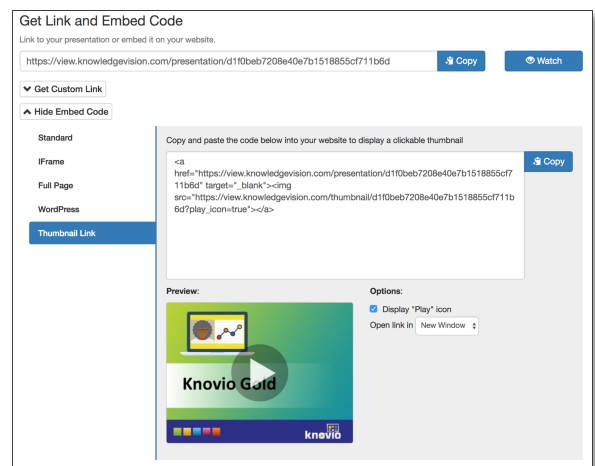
Get Link and Embed Code

Link to your presentation or embed it on your website.

https://view.knowledgevision.com/presentation/d1f0beb7208e40e7b1518855cf711b6d

Copy

Watch

Get Custom Link

Hide Embed Code

Standard

IFrame

Full Page

WordPress

Thumbnail Link

Copy and paste the code below into your website to display a clickable thumbnail

<a href="https://view.knowledgevision.com/presentation/d1f0beb7208e40e7b1518855cf711b6d" target="_blank"><img src="https://view.knowledgevision.com/thumbnail/d1f0beb7208e40e7b1518855cf711b6d?play_icon=true"></a>

Copy

Preview:

Knovio Gold

knovio

Options:

Display "Play" icon

Open link in New Window